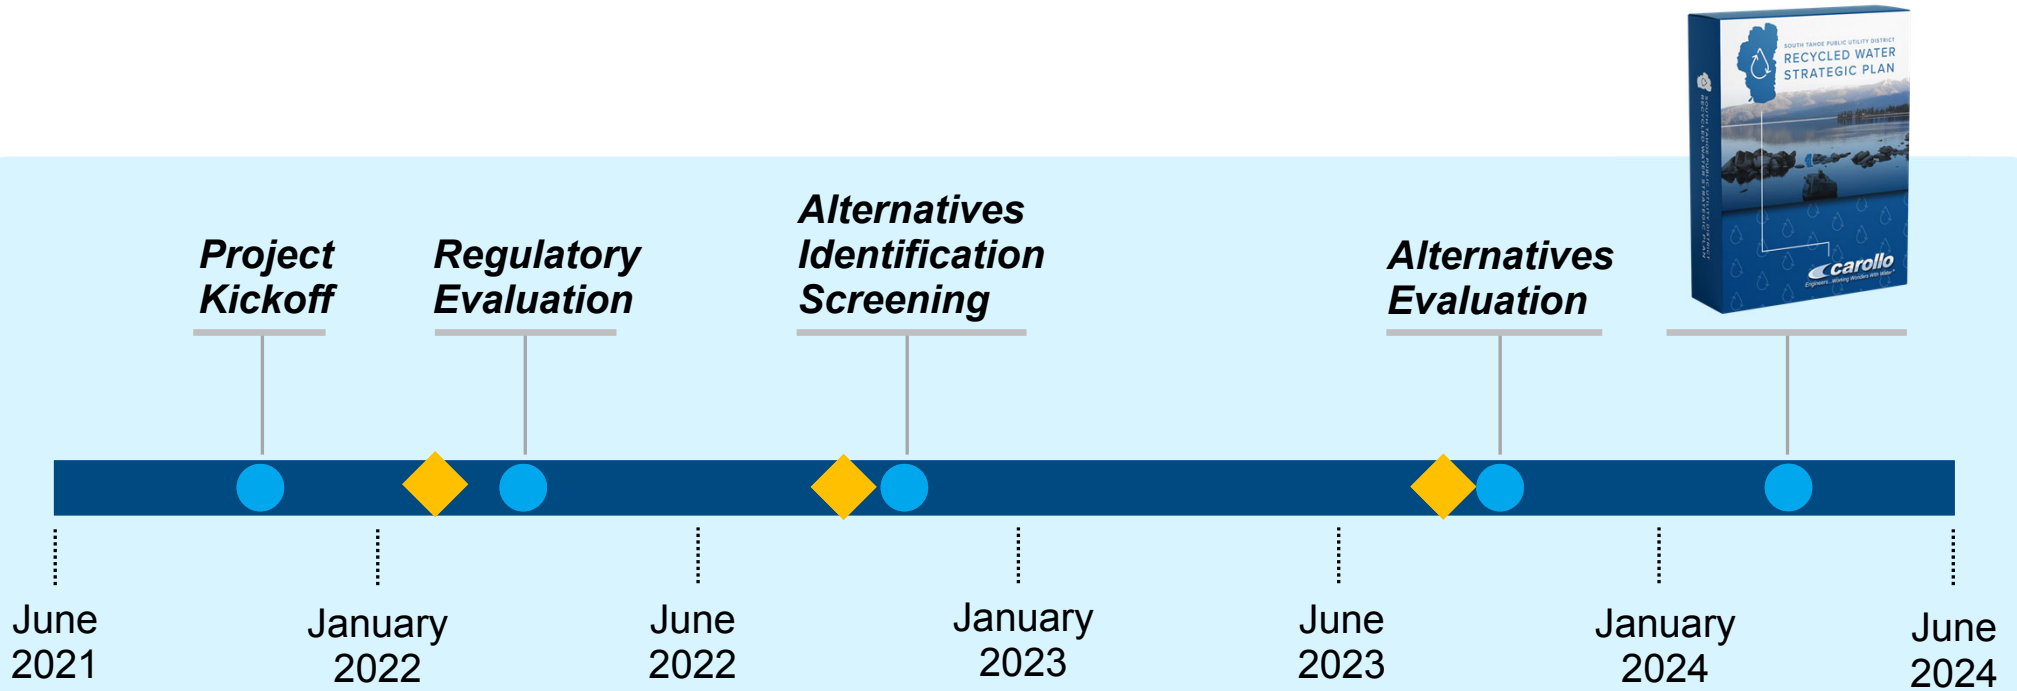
SOUTH TAHOE PUBLIC UTILITY DISTRICT
RECYCLED WATER STRATEGIC PLAN

carollo
Engineers...Working Wonders With Water

Project Kickoff

Regulatory Evaluation

Alternatives Identification Screening

Alternatives Evaluation

June 2021

January 2022

June 2022

January 2023

June 2023

January 2024

June 2024